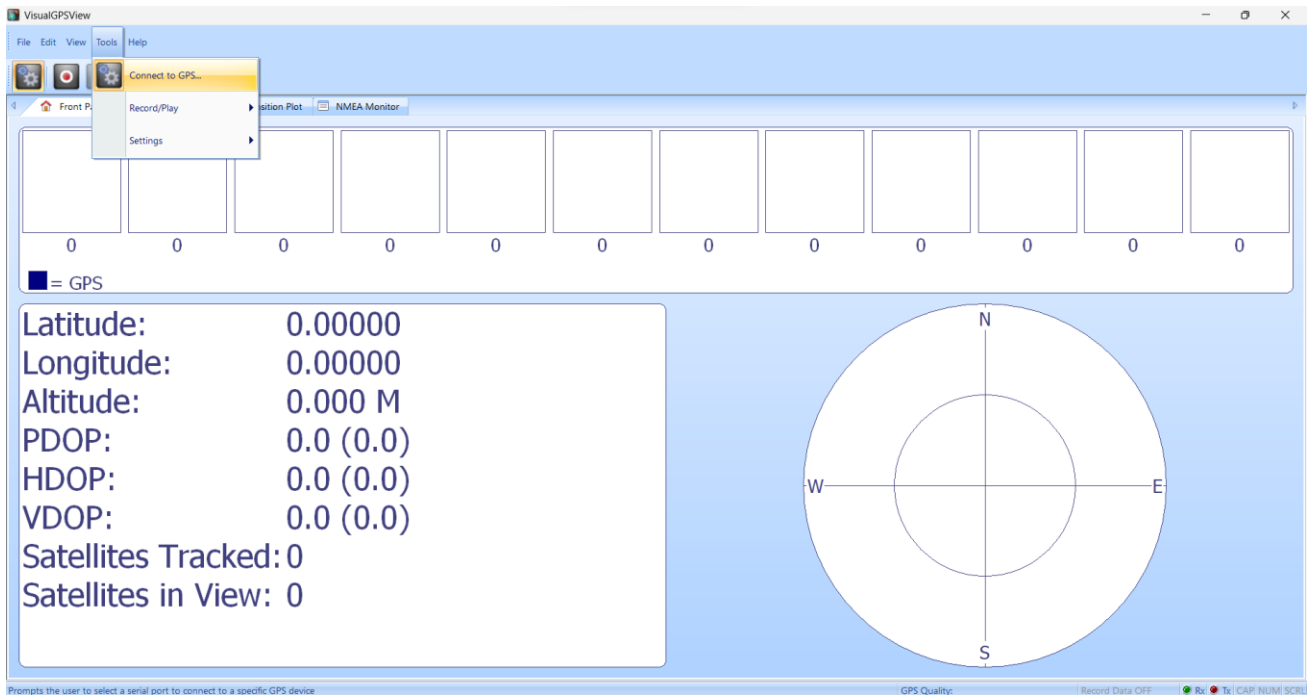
VisualGPSView

File Edit View Tools Help

Connect to GPS...

Record/Play

Settings

Front P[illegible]

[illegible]sition Plot

NMEA Monitor

0 0 0 0 0 0 0 0 0 0 0 0

= GPS

Latitude: 0.00000
Longitude: 0.00000
Altitude: 0.000 M
PDOP: 0.0 (0.0)
HDOP: 0.0 (0.0)
VDOP: 0.0 (0.0)
Satellites Tracked: 0
Satellites in View: 0

N
W
E
S

Prompts the user to select a serial port to connect to a specific GPS device

GPS Quality:

Record Data OFF

Rx Tx CAP NUM SCRL